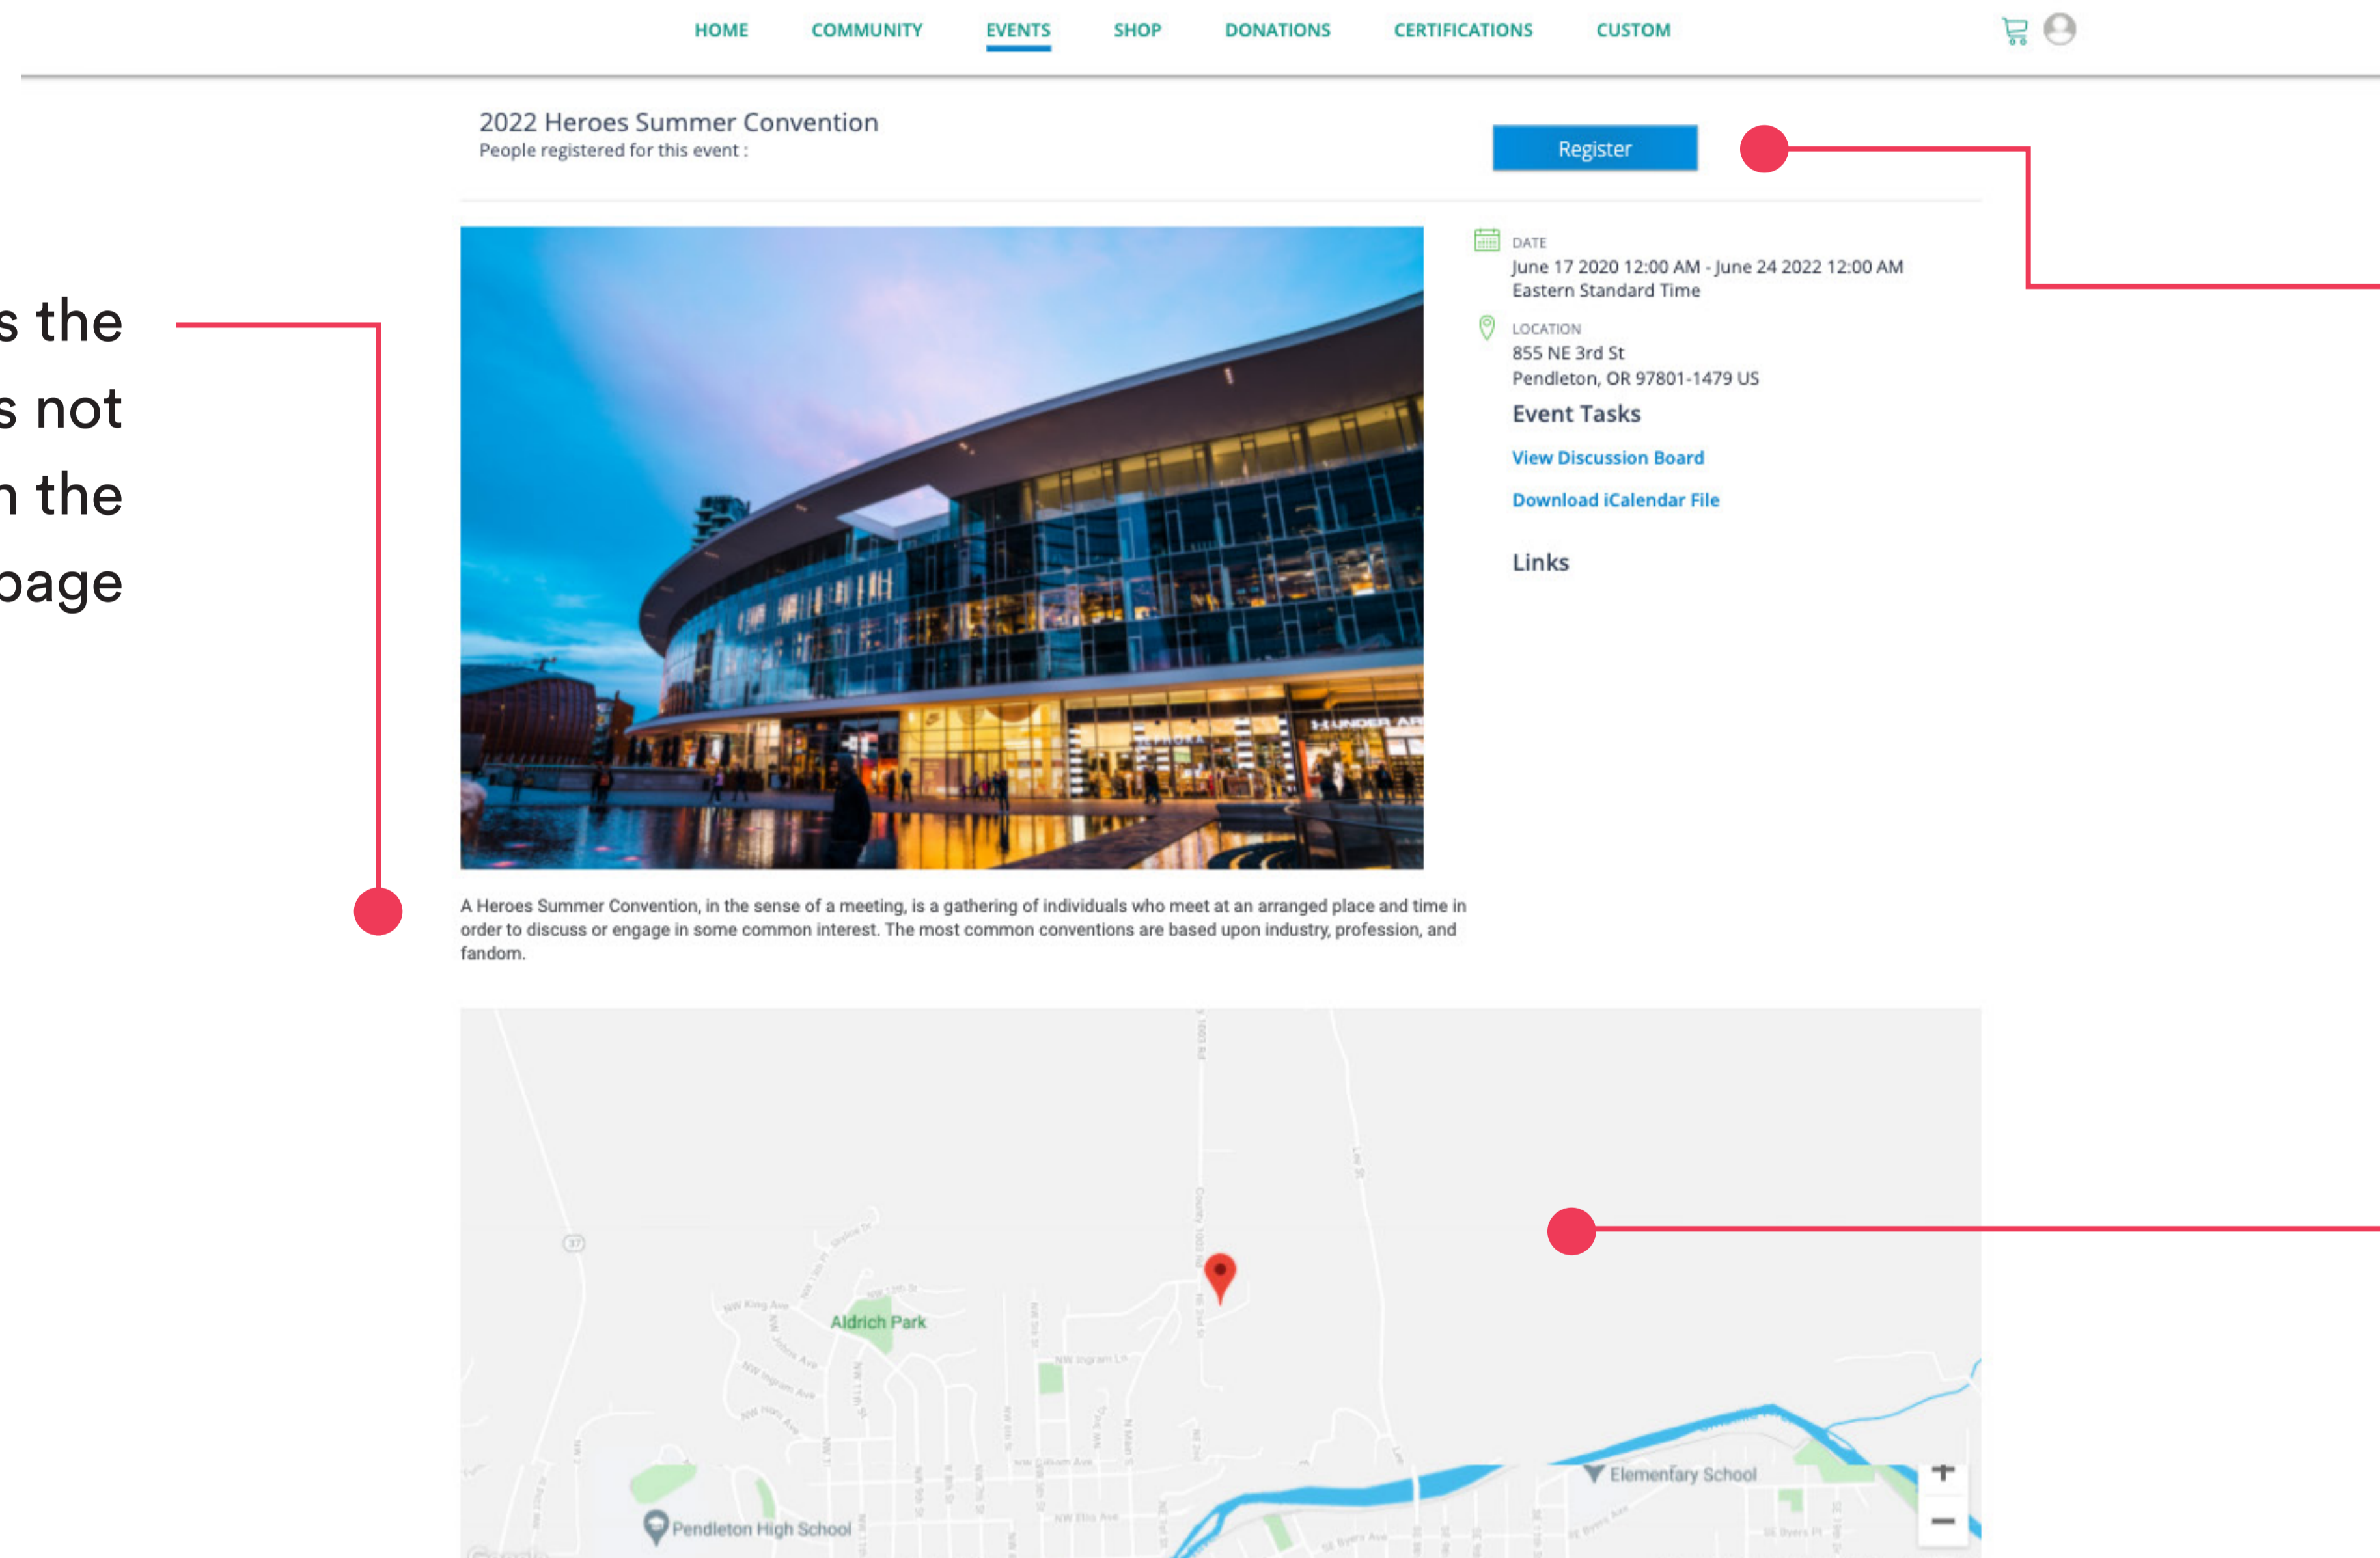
HOME COMMUNITY EVENTS SHOP DONATIONS CERTIFICATIONS CUSTOM

2022 Heroes Summer Convention
People registered for this event :

Register

s the
s not
n the
page

DATE
June 17 2020 12:00 AM - June 24 2022 12:00 AM
Eastern Standard Time

LOCATION
855 NE 3rd St
Pendleton, OR 97801-1479 US

Event Tasks

View Discussion Board

Download iCalendar File

Links

A Heroes Summer Convention, in the sense of a meeting, is a gathering of individuals who meet at an arranged place and time in order to discuss or engage in some common interest. The most common conventions are based upon industry, profession, and fandom.

Aldrich Park

Elementary School

Pendleton High School

+
−